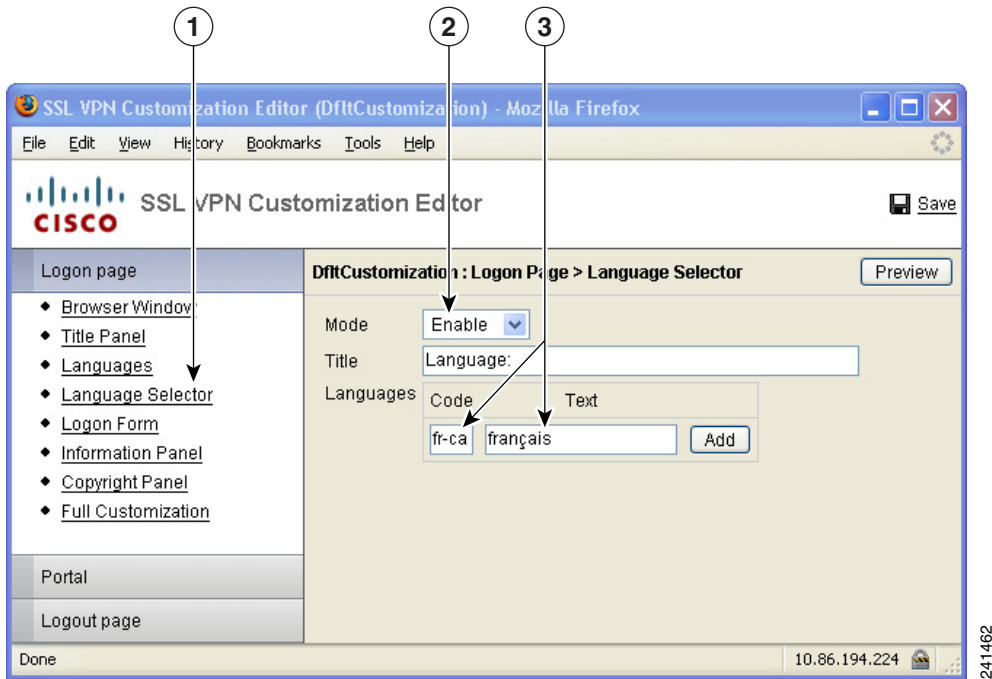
1
2
3

SSL VPN Customization Editor (DfltCustomization) - Mozilla Firefox

File Edit View History Bookmarks Tools Help

CISCO SSL VPN Customization Editor

Save

Logon page

- Browser Window
- Title Panel
- Languages
- Language Selector
- Logon Form
- Information Panel
- Copyright Panel
- Full Customization

Portal

Logout page

DfltCustomization : Logon Page > Language Selector

Preview

Mode Enable

Title Language:

Languages

| Code | Text | |
|---|---|---|
| fr-ca | français | Add |

Done

10.86.194.224

241462